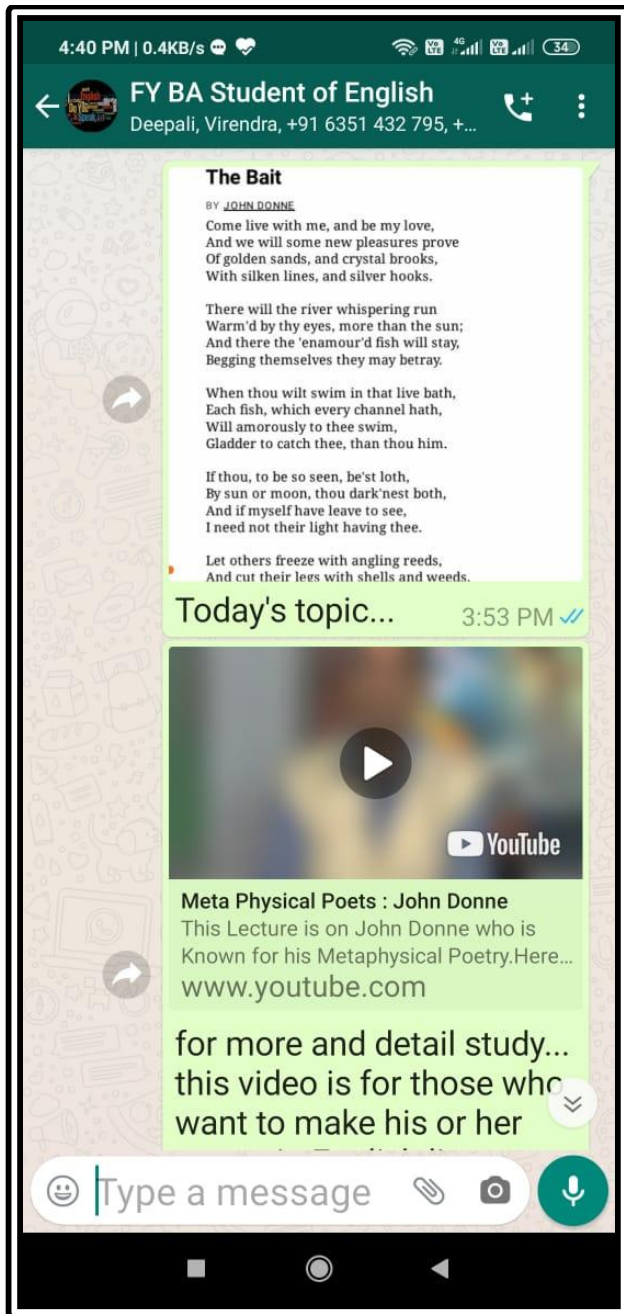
4:40 PM | 0.4KB/s

34

FY BA Student of English
Deepali, Virendra, +91 6351 432 795, +...

The Bait
BY JOHN DONNE
Come live with me, and be my love,
And we will some new pleasures prove
Of golden sands, and crystal brooks,
With silken lines, and silver hooks.

There will the river whispering run
Warm'd by thy eyes, more than the sun;
And there the 'enamour'd fish will stay,
Begging themselves they may betray.

When thou wilt swim in that live bath,
Each fish, which every channel hath,
Will amorously to thee swim,
Gladder to catch thee, than thou him.

If thou, to be so seen, be'st loth,
By sun or moon, thou dark'nest both,
And if myself have leave to see,
I need not their light having thee.

Let others freeze with angling reeds,
And cut their legs with shells and weeds.

Today's topic... 3:53 PM

YouTube

Meta Physical Poets : John Donne
This Lecture is on John Donne who is Known for his Metaphysical Poetry.Here...
www.youtube.com

for more and detail study... this video is for those who want to make his or her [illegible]

Type a message